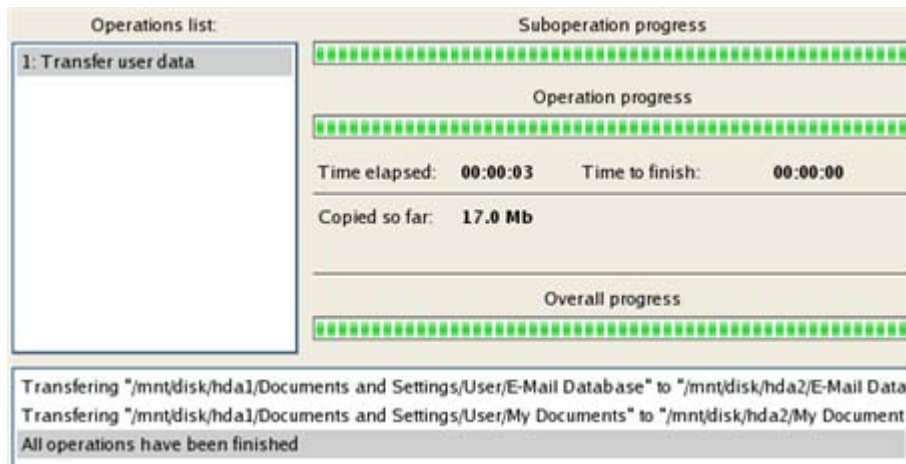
Operations list:

1: Transfer user data

Suboperation progress

Operation progress

Time elapsed: 00:00:03 Time to finish: 00:00:00

Copied so far: 17.0 Mb

Overall progress

Transfering "/mnt/disk/hda1/Documents and Settings/User/E-Mail Database" to "/mnt/disk/hda2/E-Mail Data

Transfering "/mnt/disk/hda1/Documents and Settings/User/My Documents" to "/mnt/disk/hda2/My Document

All operations have been finished